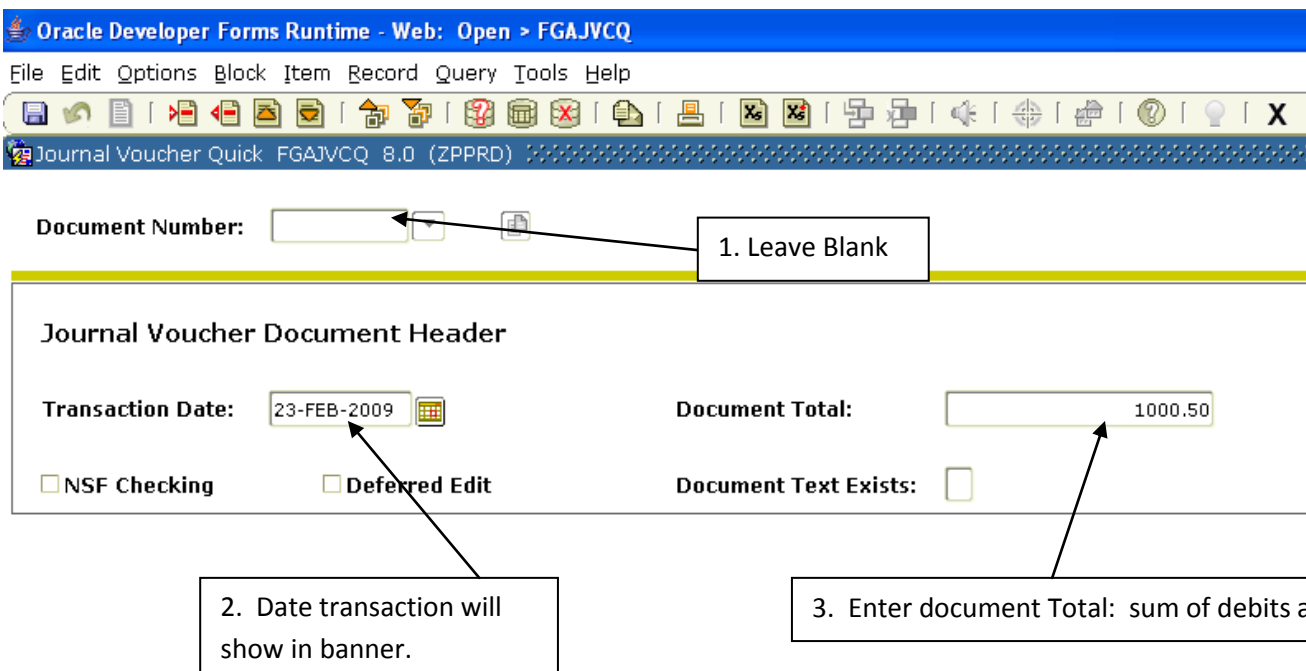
Oracle Developer Forms Runtime - Web: Open > FGAJVCQ

File Edit Options Block Item Record Query Tools Help

X

Journal Voucher Quick FGAJVCQ 8.0 (ZPPRD)

Document Number:

1. Leave Blank

Journal Voucher Document Header

Transaction Date: 23-FEB-2009

Document Total: 1000.50

NSF Checking

Deferred Edit

Document Text Exists:

2. Date transaction will show in banner.

3. Enter document Total: sum of debits a